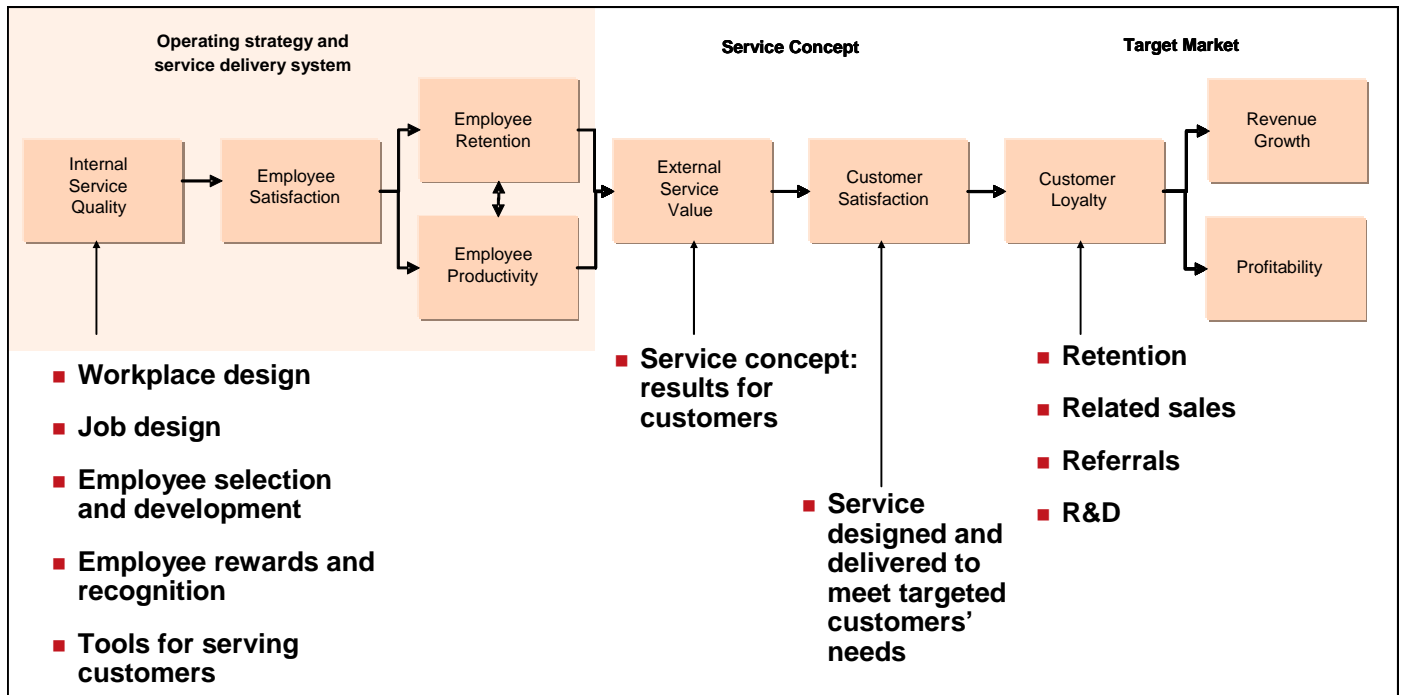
Operating strategy and service delivery system

Service Concept

Target Market

Internal Service Quality

Employee Satisfaction

Employee Retention

Employee Productivity

External Service Value

Customer Satisfaction

Customer Loyalty

Revenue Growth

Profitability

- Workplace design
- Job design
- Employee selection and development
- Employee rewards and recognition
- Tools for serving customers

- Service concept: results for customers

- Service designed and delivered to meet targeted customers' needs

- Retention
- Related sales
- Referrals
- R&D